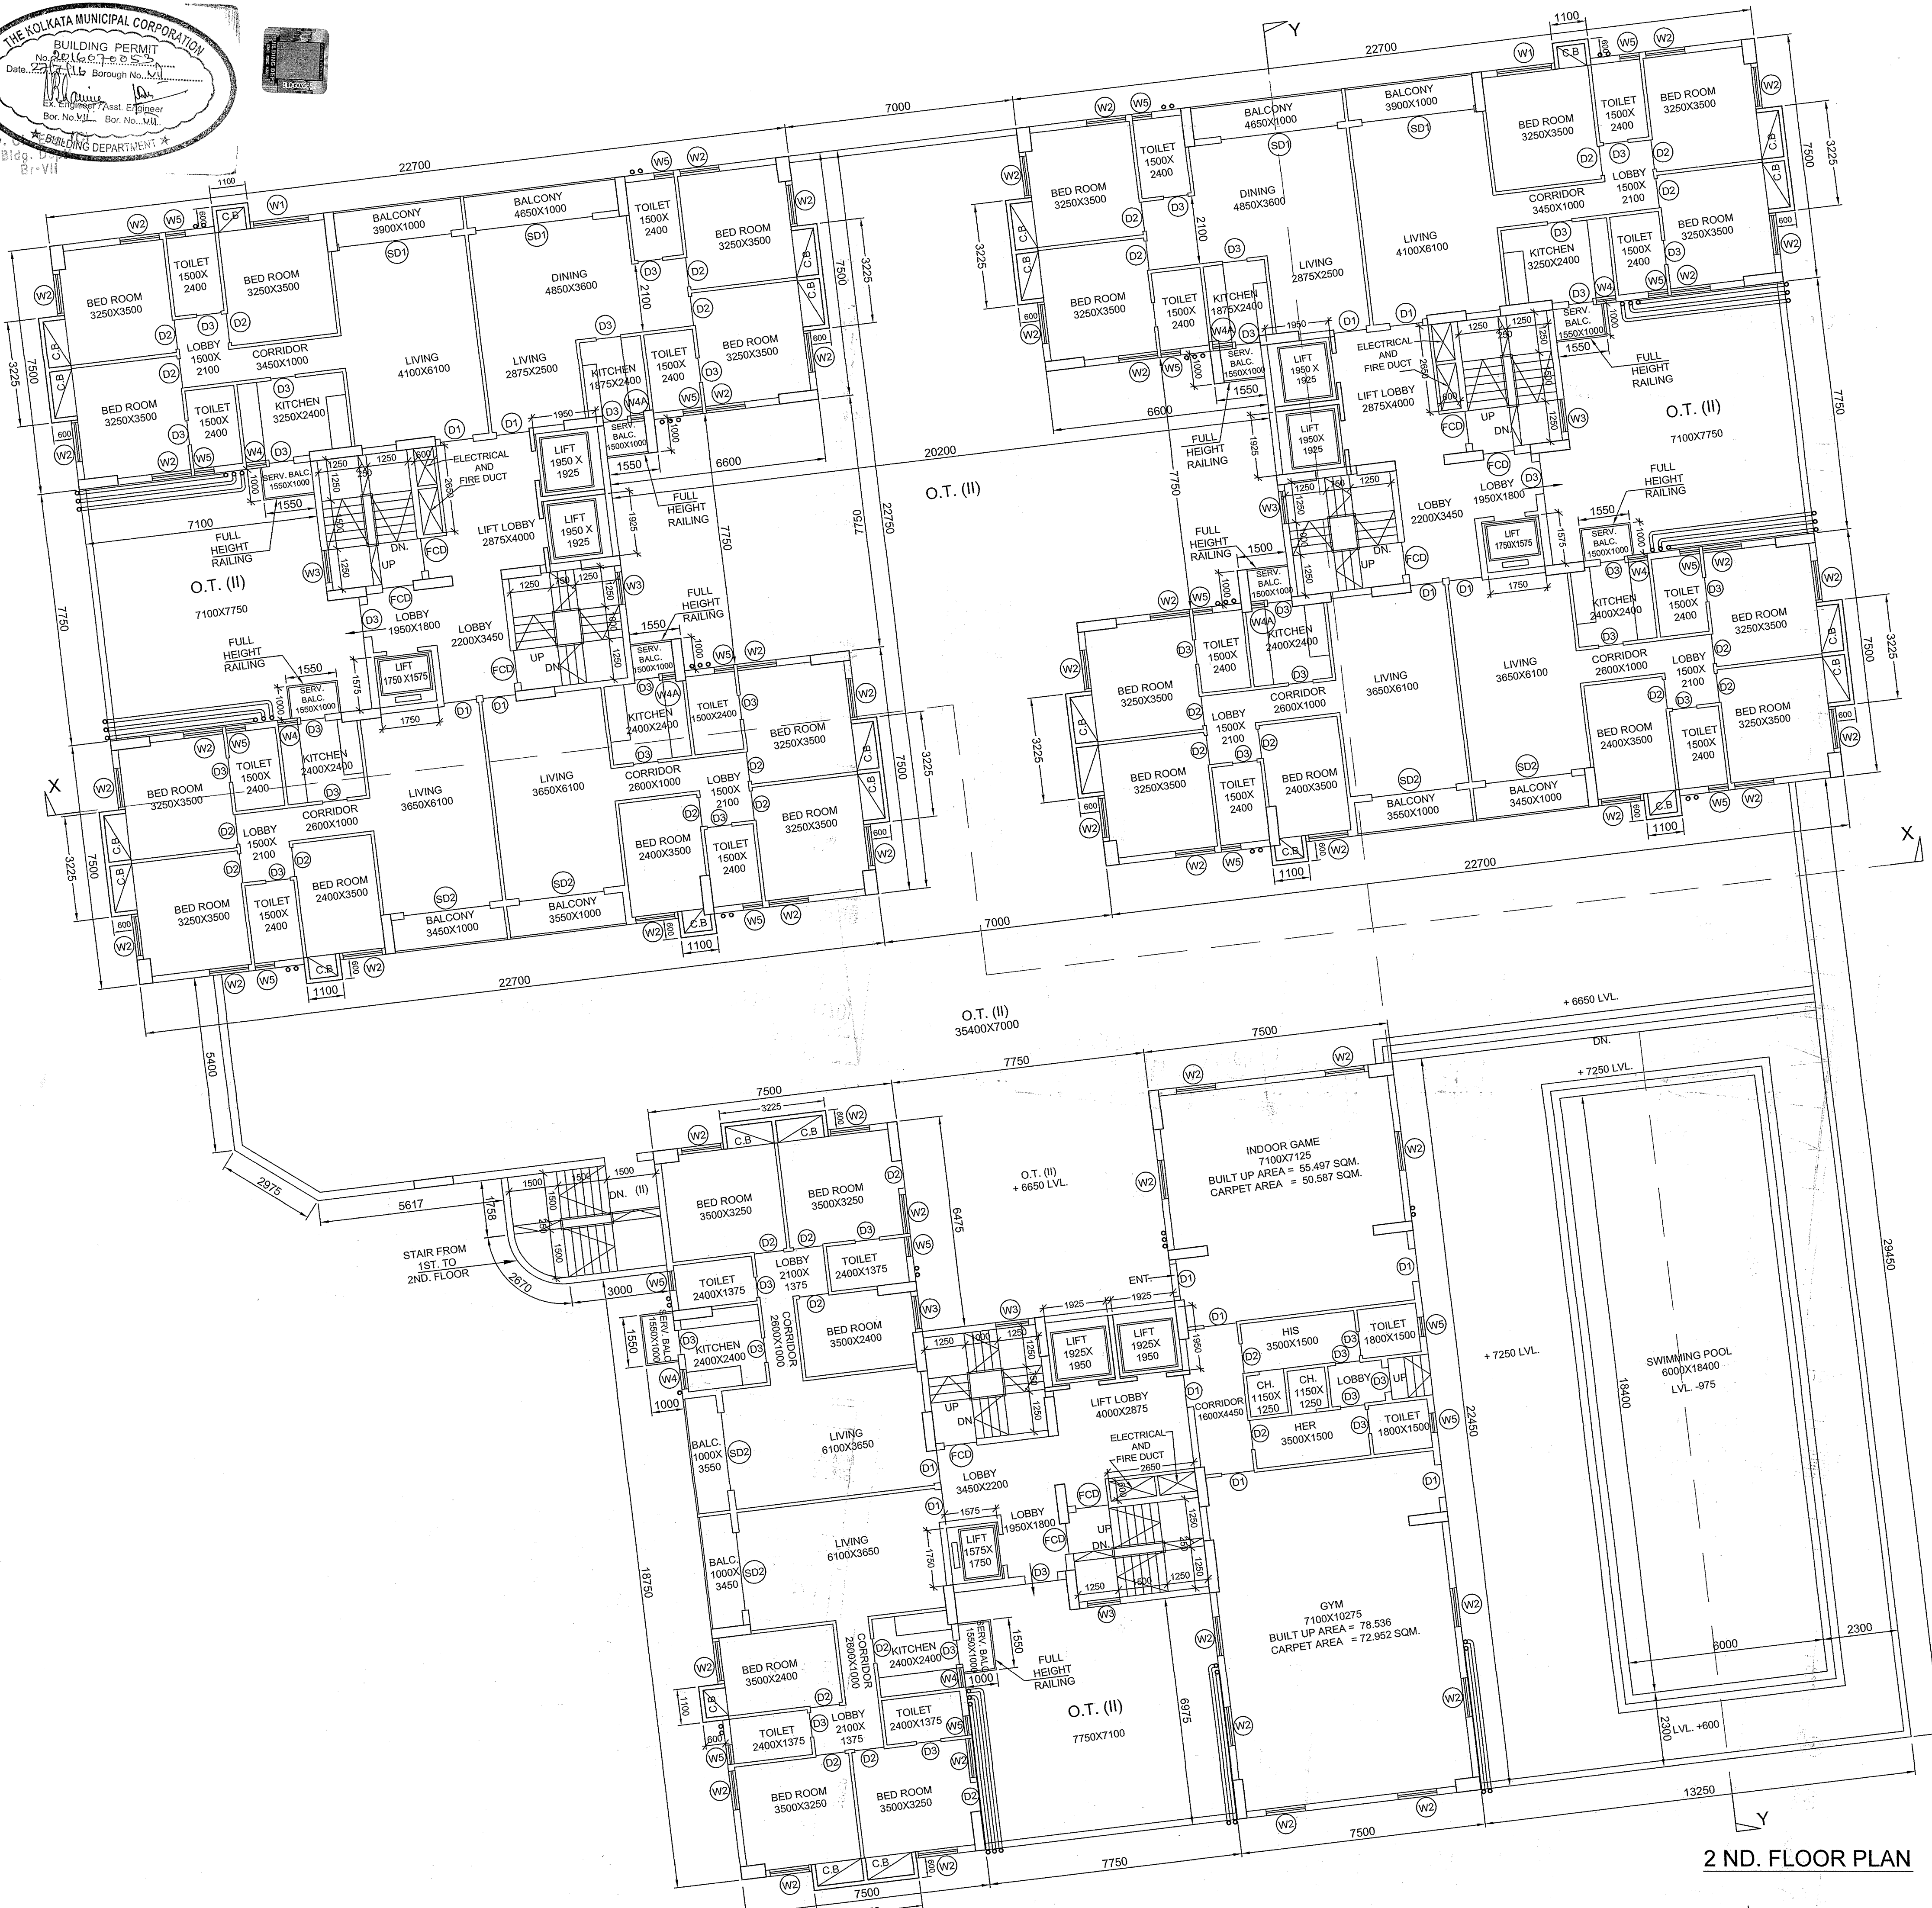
THE KOLKATA MUNICIPAL CORPORATION
BUILDING PERMIT
No. 2016070053
Date 27/7/16 Borough No. VII
Ex. Engineer / Asst. Engineer
Bor. No. VII Bor. No. VII
BUILDING DEPARTMENT
Bldg. Dept.
Br-VII

Y
1100
22700
7000
22700
1100

BALCONY 3900X1000
BALCONY 4650X1000
DINING 4850X3600
LIVING 4100X6100
LIVING 2875X2500
BED ROOM 3250X3500
TOILET 1500X 2400
LOBBY 1500X 2100
CORRIDOR 3450X1000
KITCHEN 3250X2400
KITCHEN 1875X2400
SERV. BALC. 1550X1000
ELECTRICAL AND FIRE DUCT
LIFT 1950 X 1925
LIFT LOBBY 2875X4000
LOBBY 1950X1800
LOBBY 2200X3450
LIFT 1750 X1575
FULL HEIGHT RAILING
O.T. (II) 7100X7750
O.T. (II)
LIVING 3650X6100
CORRIDOR 2600X1000
BED ROOM 2400X3500
TOILET 1500X2400
BALCONY 3450X1000
BALCONY 3550X1000
7100
7750
7500
3225
6600
20200
22750
1550
1250
1000
1925
2100

X
X
O.T. (II) 35400X7000
5400
2975
5617
1758
2670
3000
STAIR FROM 1ST. TO 2ND. FLOOR
DN. (II)
+ 6650 LVL.
DN.
+ 7250 LVL.
7750
7500
3225
BED ROOM 3500X3250
TOILET 2400X1375
LOBBY 2100X 1375
CORRIDOR 2600X1000
BED ROOM 3500X2400
KITCHEN 2400X2400
SERV. BALC 1550X1000
LIVING 6100X3650
BALC. 1000X 3550
BALC. 1000X 3450
O.T. (II) + 6650 LVL.
6475
INDOOR GAME 7100X7125 BUILT UP AREA = 55.497 SQM. CARPET AREA = 50.587 SQM.
ENT.
LIFT 1925X 1950
LIFT LOBBY 4000X2875
ELECTRICAL AND FIRE DUCT
LOBBY 3450X2200
LOBBY 1950X1800
LIFT 1575X 1750
HIS 3500X1500
HER 3500X1500
TOILET 1800X1500
CH. 1150X 1250
CORRIDOR 1600X4450
GYM 7100X10275 BUILT UP AREA = 78.536 CARPET AREA = 72.952 SQM.
+ 7250 LVL.
SWIMMING POOL 6000X18400 LVL. -975
18400
6000
2300
LVL. +600
29450
22450
18750
O.T. (II) 7750X7100
6975
13250
7500
7750
7500
Y
2 ND. FLOOR PLAN